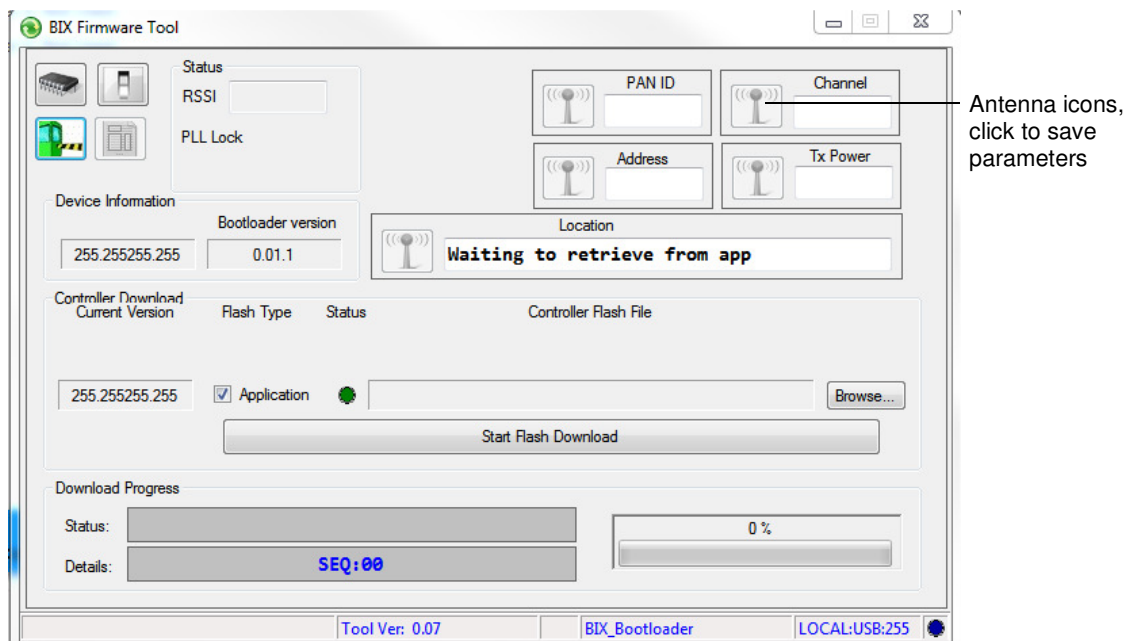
BIX Firmware Tool

Status
RSSI
PLL Lock

PAN ID
Channel
Address
Tx Power

Antenna icons, click to save parameters

Device Information
Bootloader version
255.255255.255
0.01.1

Location
Waiting to retrieve from app

Controller Download
Current Version
Flash Type
Status
Controller Flash File
255.255255.255
Application
Browse...
Start Flash Download

Download Progress
Status:
Details:
SEQ:00
0 %

Tool Ver: 0.07
BIX_Bootloader
LOCAL:USB:255